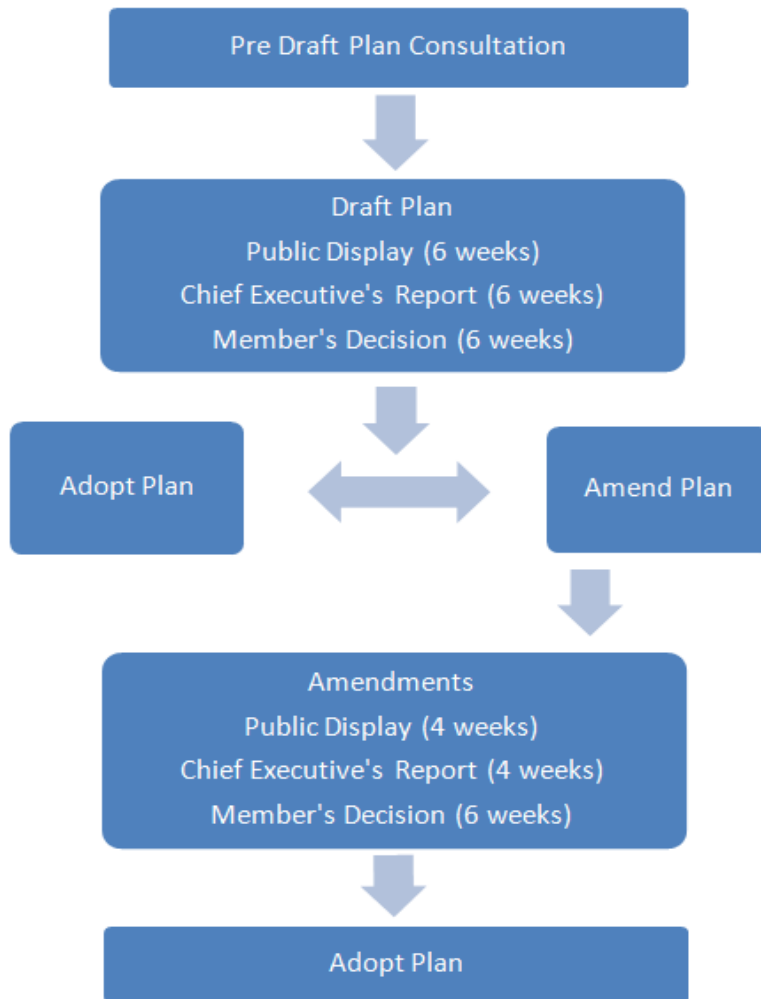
Pre Draft Plan Consultation

Draft Plan
Public Display (6 weeks)
Chief Executive's Report (6 weeks)
Member's Decision (6 weeks)

Adopt Plan

Amend Plan

Amendments
Public Display (4 weeks)
Chief Executive's Report (4 weeks)
Member's Decision (6 weeks)

Adopt Plan